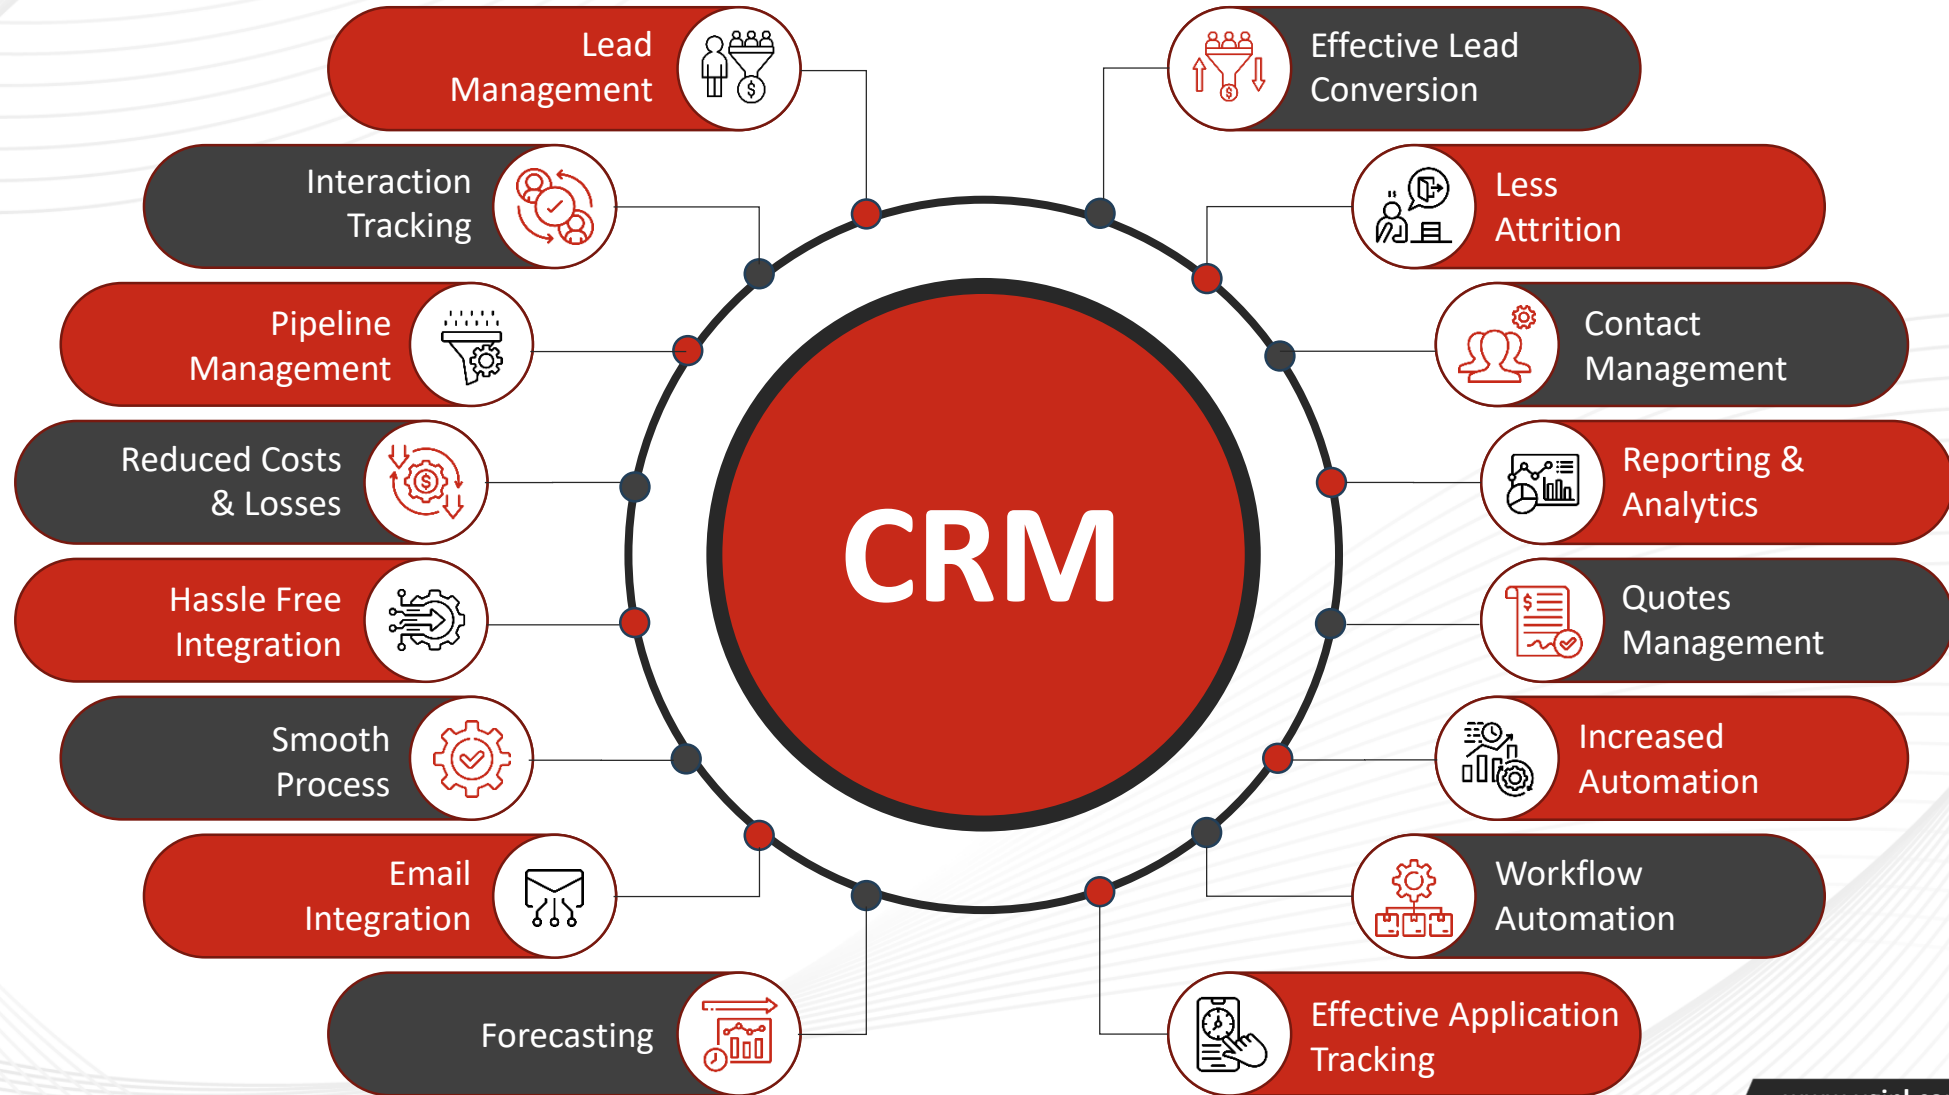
Lead Management

Interaction Tracking

Pipeline Management

Reduced Costs & Losses

Hassle Free Integration

Smooth Process

Email Integration

Forecasting

CRM

Effective Lead Conversion

Less Attrition

Contact Management

Reporting & Analytics

Quotes Management

Increased Automation

Workflow Automation

Effective Application Tracking

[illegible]